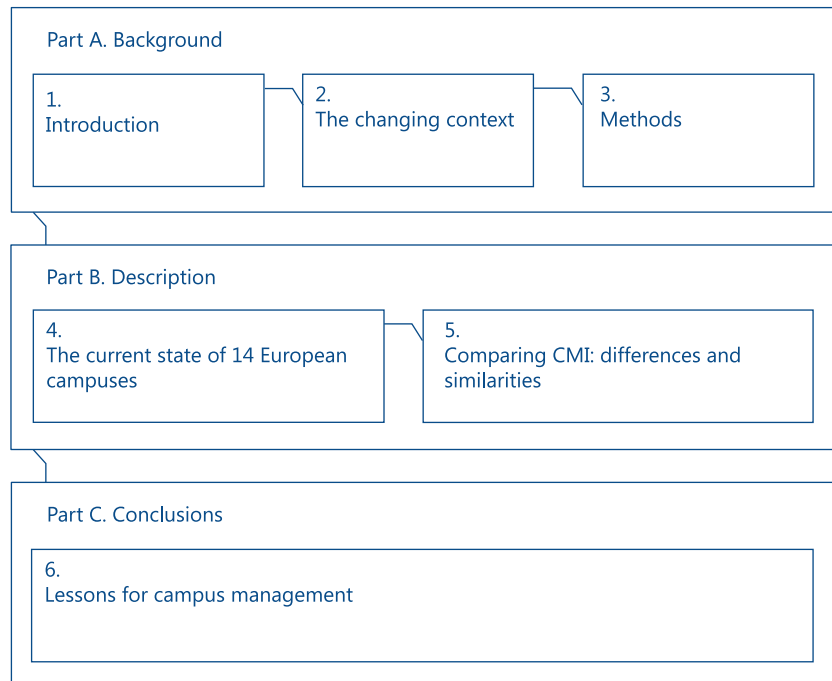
Part A. Background

1.
Introduction

2.
The changing context

3.
Methods

Part B. Description

4.
The current state of 14 European campuses

5.
Comparing CMI: differences and similarities

Part C. Conclusions

6.
Lessons for campus management